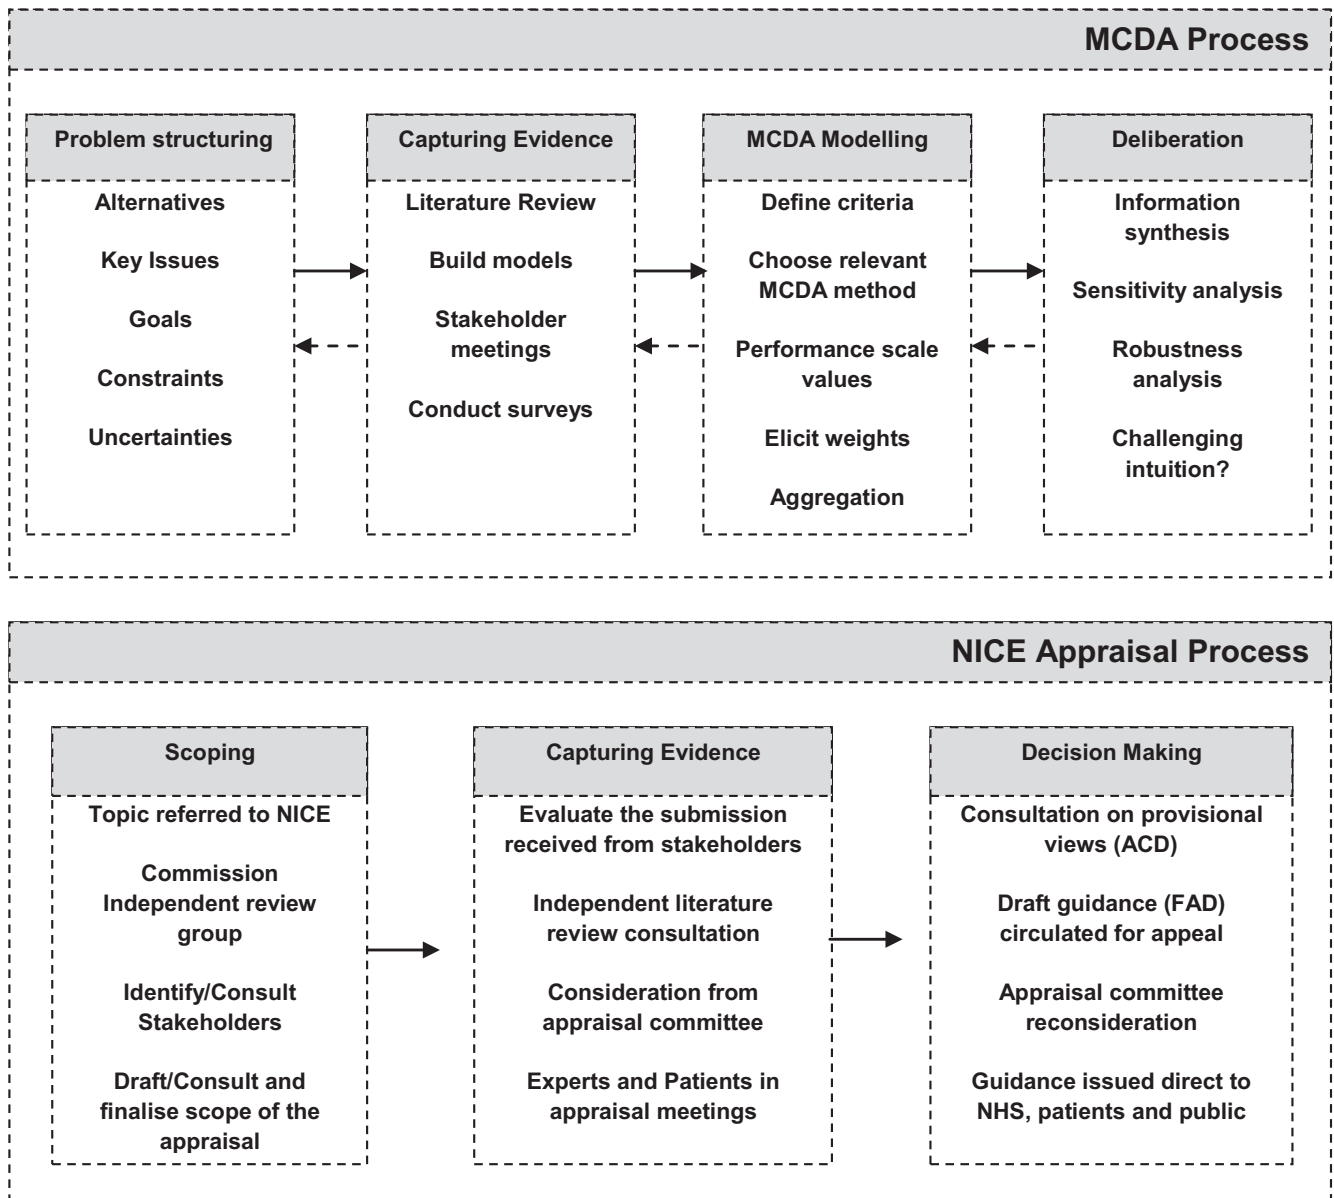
MCDA Process

Problem structuring

Alternatives

Key Issues

Goals

Constraints

Uncertainties

Capturing Evidence

Literature Review

Build models

Stakeholder meetings

Conduct surveys

MCDA Modelling

Define criteria

Choose relevant MCDA method

Performance scale values

Elicit weights

Aggregation

Deliberation

Information synthesis

Sensitivity analysis

Robustness analysis

Challenging intuition?

NICE Appraisal Process

Scoping

Topic referred to NICE

Commission Independent review group

Identify/Consult Stakeholders

Draft/Consult and finalise scope of the appraisal

Capturing Evidence

Evaluate the submission received from stakeholders

Independent literature review consultation

Consideration from appraisal committee

Experts and Patients in appraisal meetings

Decision Making

Consultation on provisional views (ACD)

Draft guidance (FAD) circulated for appeal

Appraisal committee reconsideration

Guidance issued direct to NHS, patients and public